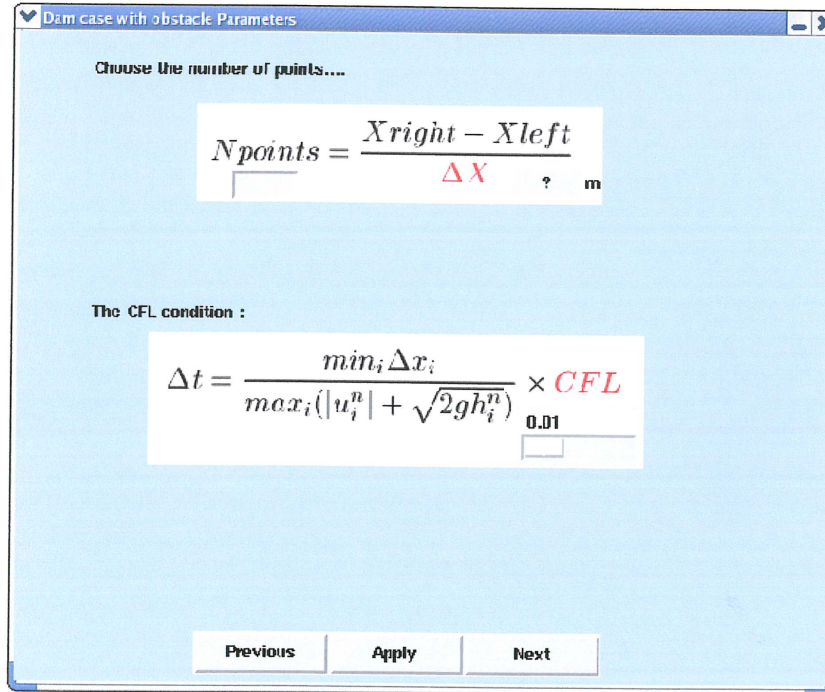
Dam case with obstacle Parameters

Choose the number of points....

$Npoints = \frac{Xright - Xleft}{\Delta X}$

? m

The CFL condition :

$\Delta t = \frac{min_i \Delta x_i}{max_i(|u_i^n| + \sqrt{2gh_i^n})} \times CFL$

0.01

Previous

Apply

Next